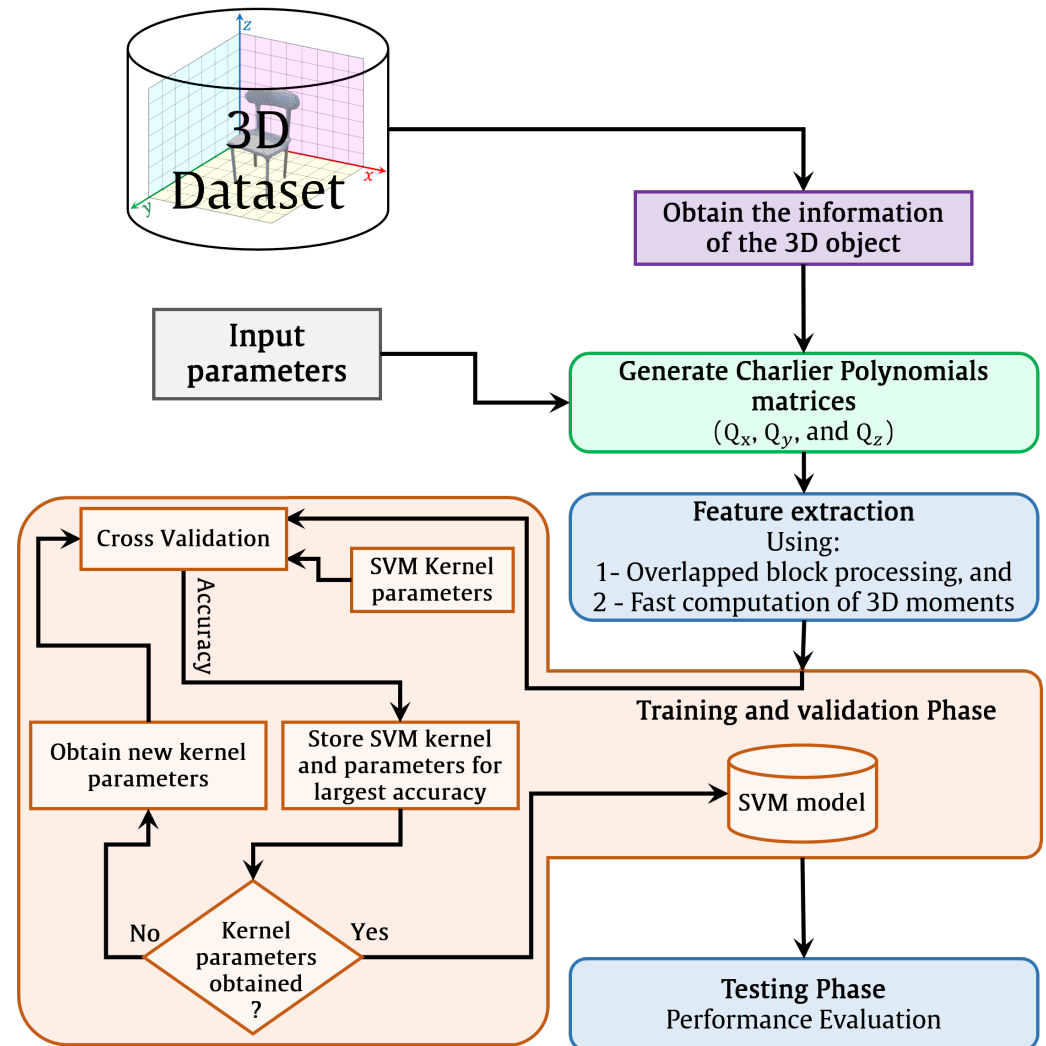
z
x
y
3D
Dataset

Obtain the information of the 3D object

Input parameters

Generate Charlier Polynomials matrices
($Q_x$, $Q_y$, and $Q_z$)

Feature extraction
Using:
1- Overlapped block processing, and
2 - Fast computation of 3D moments

Cross Validation

SVM Kernel parameters

Accuracy

Training and validation Phase

Obtain new kernel parameters

Store SVM kernel and parameters for largest accuracy

SVM model

No

Kernel parameters obtained ?

Yes

Testing Phase
Performance Evaluation